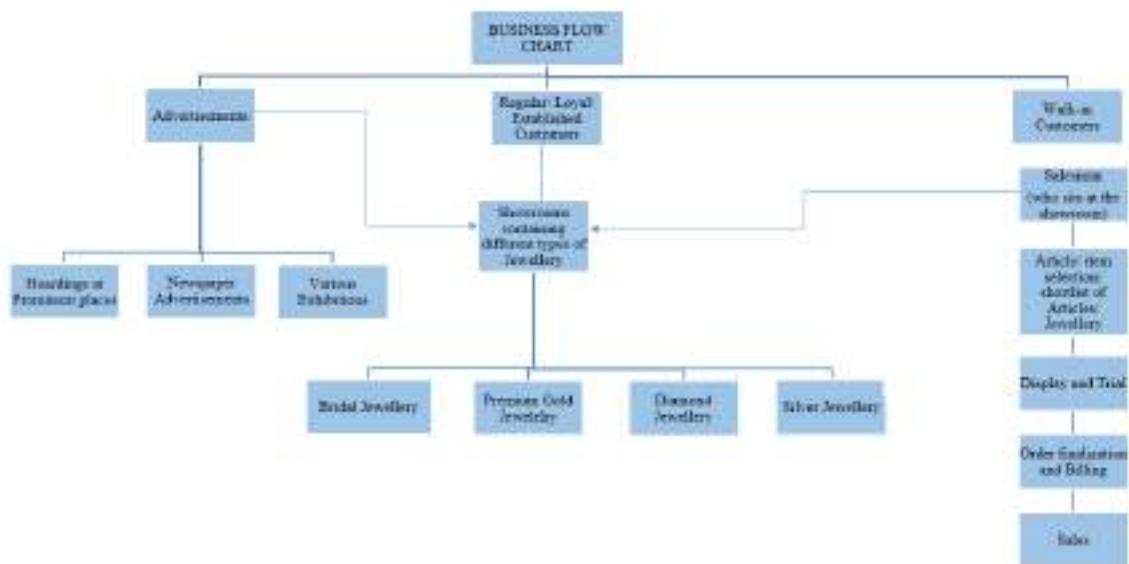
BUSINESS FLOW CHART

Advertisements

Regular/ Loyal Established Customers

Walk-in Customers

Hoardings at Prominent places

Newspaper Advertisements

Various Exhibitions

Showrooms containing different types of Jewellery

Salesman (who sits at the showroom)

Article/ item selection/ shortlist of Articles/ Jewellery

Display and Trial

Order finalization and Billing

Sales

Bridal Jewellery

Premium Gold Jewellery

Diamond Jewellery

Silver Jewellery